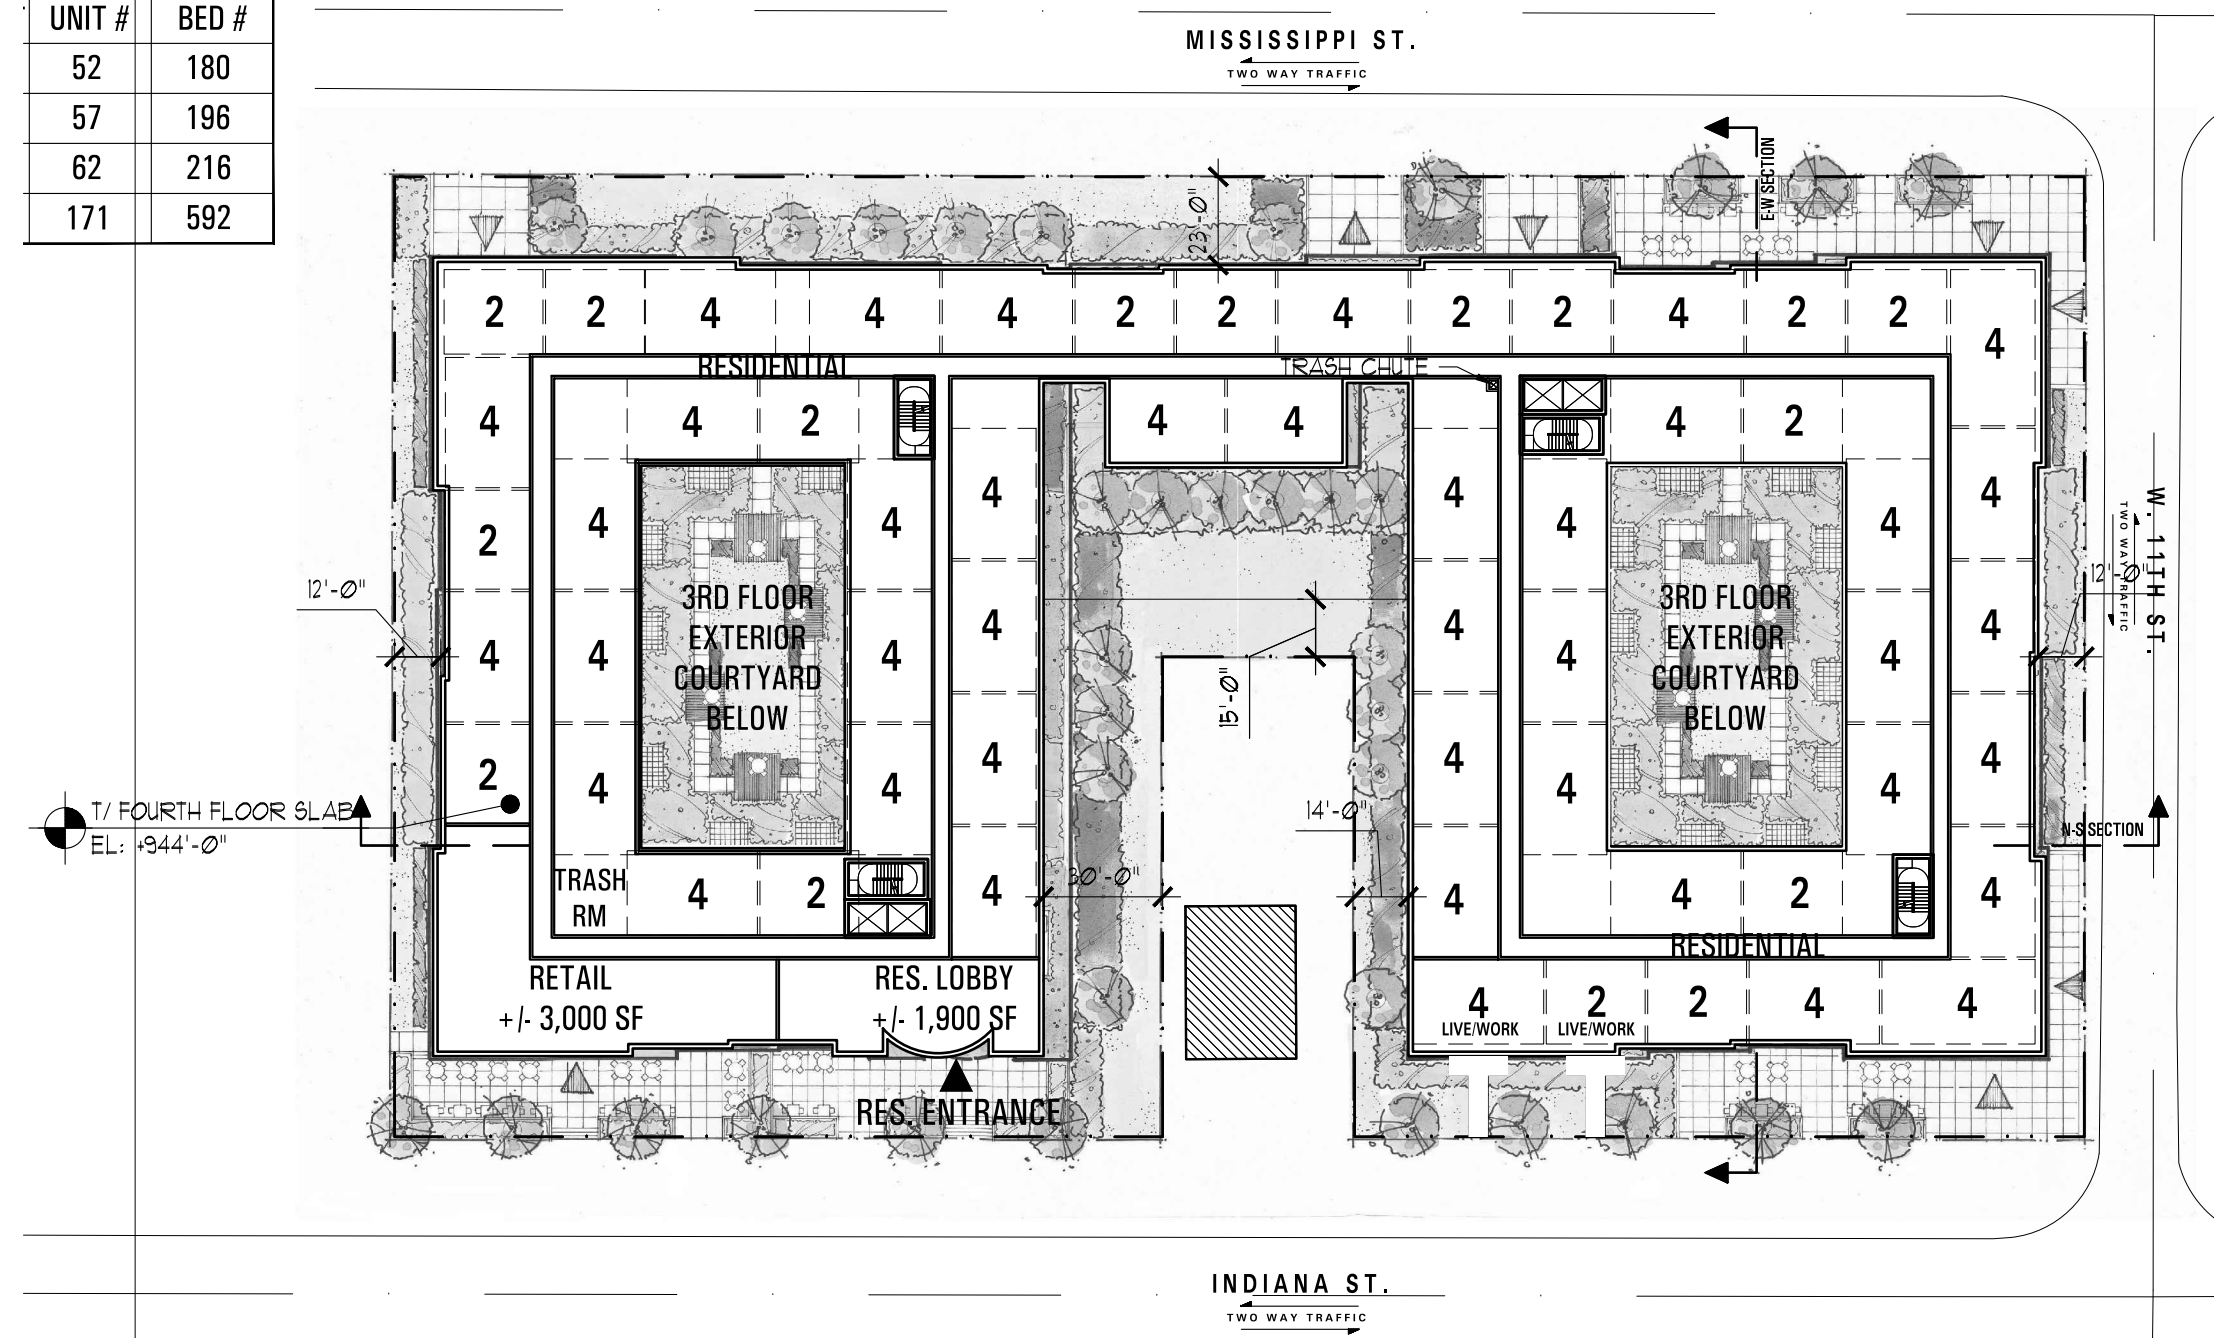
| UNIT # | BED # |
|---|---|
| 52 | 180 |
| 57 | 196 |
| 62 | 216 |
| 171 | 592 |

MISSISSIPPI ST.
TWO WAY TRAFFIC

E-W SECTION

23'-0"

2 2 4 4 4 2 2 4 2 2 4 2 2 4

RESIDENTIAL

TRASH CHUTE

4 4 2 4 4 4 2

2 4 4 4 4

12'-0"

4 4 3RD FLOOR EXTERIOR COURTYARD BELOW 4 4 4 4

4 4

15'-0"

4 4 4 4 3RD FLOOR EXTERIOR COURTYARD BELOW 4 4 4 4

12'-0"

W. 11TH ST.
TWO WAY TRAFFIC

2 4 4 4

T/ FOURTH FLOOR SLAB
EL: +944'-0"

14'-0"

N-S SECTION

TRASH RM 4 2 4 30'-0" 4 4 2 4

RESIDENTIAL

RETAIL
+/- 3,000 SF

RES. LOBBY
+/- 1,900 SF

4 LIVE/WORK 2 LIVE/WORK 2 4 4

RES. ENTRANCE

INDIANA ST.
TWO WAY TRAFFIC